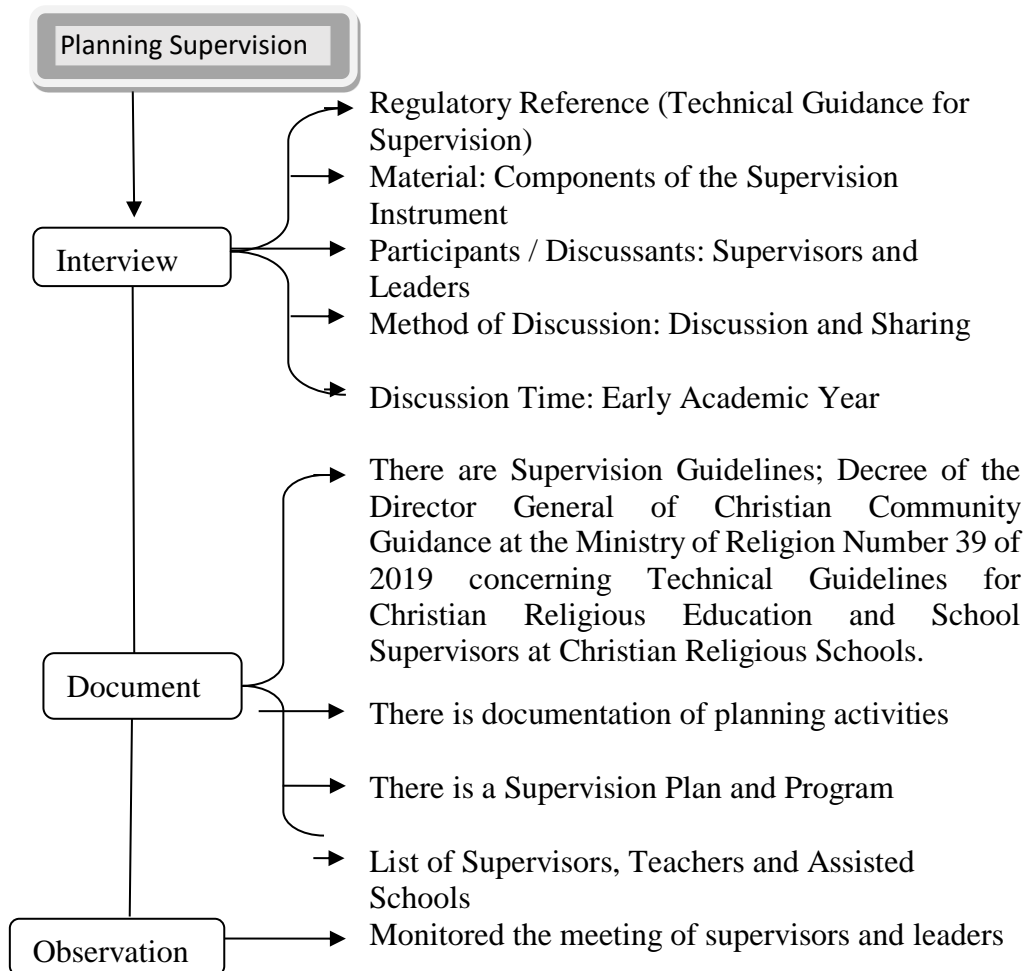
Planning Supervision

Interview

Regulatory Reference (Technical Guidance for Supervision)

Material: Components of the Supervision Instrument

Participants / Discussants: Supervisors and Leaders

Method of Discussion: Discussion and Sharing

Discussion Time: Early Academic Year

Document

There are Supervision Guidelines; Decree of the Director General of Christian Community Guidance at the Ministry of Religion Number 39 of 2019 concerning Technical Guidelines for Christian Religious Education and School Supervisors at Christian Religious Schools.

There is documentation of planning activities

There is a Supervision Plan and Program

List of Supervisors, Teachers and Assisted Schools

Observation

Monitored the meeting of supervisors and leaders